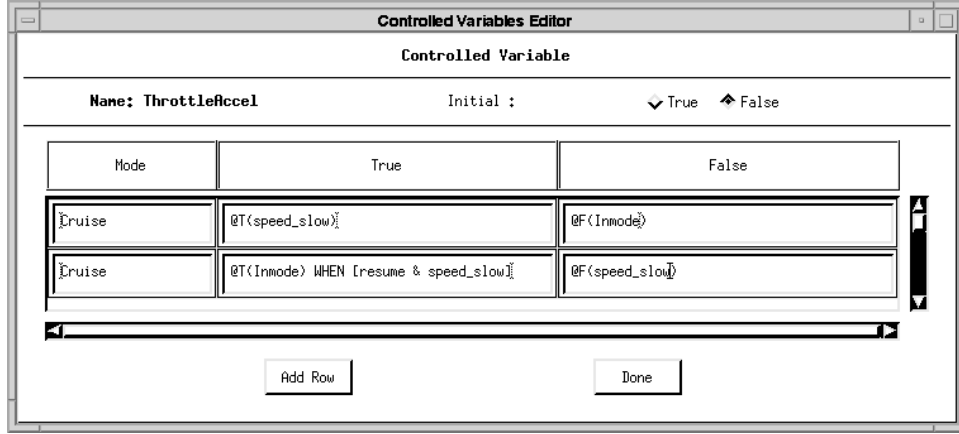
Controlled Variables Editor

Controlled Variable

Name: ThrottleAccel

Initial :

True False

| Mode | True | False |
|---|---|---|
| Cruise | @T(speed_slow) | @F(Inmode) |
| Cruise | @T(Inmode) WHEN [resume & speed_slow] | @F(speed_slow) |

Add Row

Done